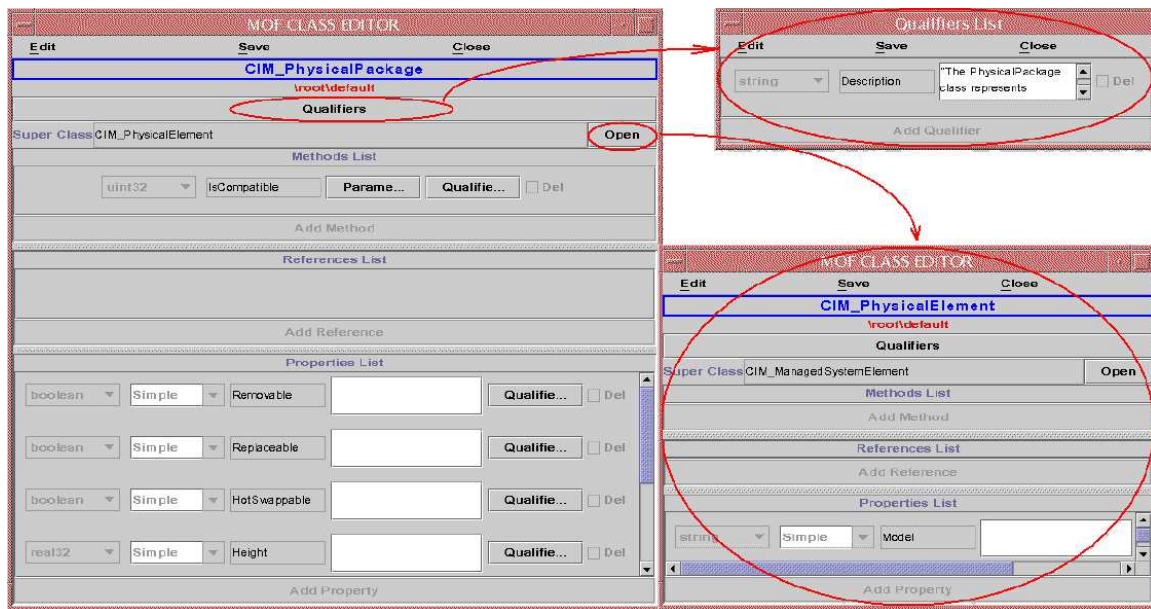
MOF CLASS EDITOR

Edit Save Close

CIM_PhysicalPackage

\root\default

Qualifiers

Super Class CIM_PhysicalElement Open

Methods List

uint32 IsCompatible Parame... Qualifie... Del

Add Method

References List

Add Reference

Properties List

boolean Simple Removable Qualifie... Del

boolean Simple Replaceable Qualifie... Del

boolean Simple HotSwappable Qualifie... Del

real32 Simple Height Qualifie... Del

Add Property

Qualifiers List

Edit Save Close

string Description "The PhysicalPackage class represents Del

Add Qualifier

MOF CLASS EDITOR

Edit Save Close

CIM_PhysicalElement

\root\default

Qualifiers

Super Class CIM_ManagedSystemElement Open

Methods List

Add Method

References List

Add Reference

Properties List

string Simple Model

Add Property